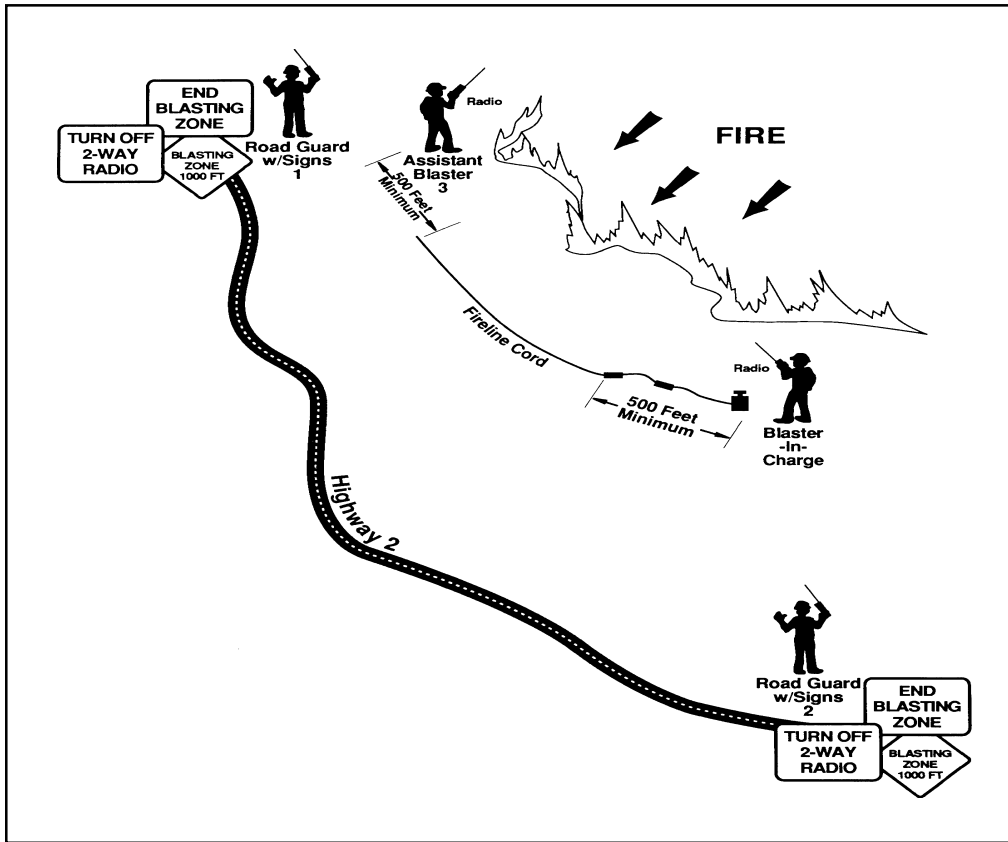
END BLASTING ZONE

TURN OFF 2-WAY RADIO

BLASTING ZONE 1000 FT

Road Guard w/Signs 1

Radio

Assistant Blaster 3

500 Feet Minimum

FIRE

Fireline Cord

Radio

500 Feet Minimum

Blaster -In- Charge

Highway 2

Road Guard w/Signs 2

END BLASTING ZONE

TURN OFF 2-WAY RADIO

BLASTING ZONE 1000 FT